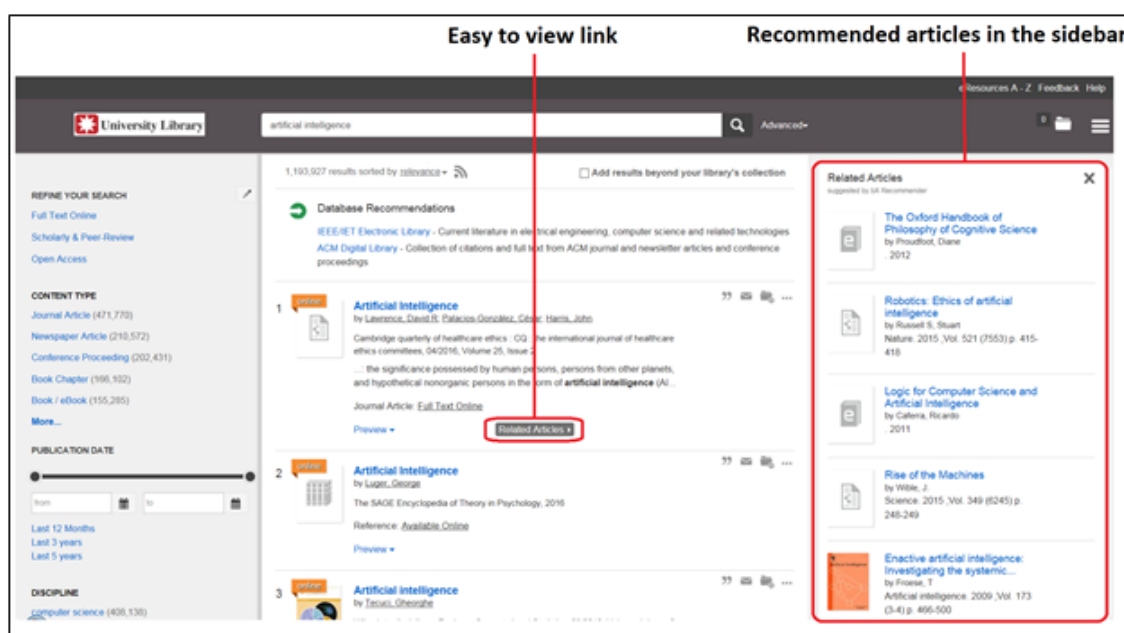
Easy to view link

Recommended articles in the sidebar

eResources A - Z Feedback Help

University Library

artificial intelligence

Advanced▾

0

REFINE YOUR SEARCH

Full Text Online

Scholarly & Peer-Review

Open Access

CONTENT TYPE

Journal Article (471,770)

Newspaper Article (210,572)

Conference Proceeding (202,431)

Book Chapter (166,102)

Book / eBook (155,285)

More...

PUBLICATION DATE

from

to

Last 12 Months

Last 3 years

Last 5 years

DISCIPLINE

computer science (408,138)

1,193,927 results sorted by relevance ▾

Add results beyond your library's collection

Database Recommendations

IEEE/IET Electronic Library - Current literature in electrical engineering, computer science and related technologies

ACM Digital Library - Collection of citations and full text from ACM journal and newsletter articles and conference proceedings

1 online

Artificial Intelligence

by Lawrence, David R; Palacios-González, César; Harris, John

Cambridge quarterly of healthcare ethics : CQ : the international journal of healthcare ethics committees, 04/2016, Volume 25, Issue 2

...: the significance possessed by human persons, persons from other planets, and hypothetical nonorganic persons in the form of artificial intelligence (AI ...

Journal Article: Full Text Online

Preview ▾

Related Articles ▸

2 online

Artificial Intelligence

by Luger, George

The SAGE Encyclopedia of Theory in Psychology, 2016

Reference: Available Online

Preview ▾

3 online

Artificial intelligence

by Tecuci, Gheorghe

Related Articles

suggested by bX Recommender

The Oxford Handbook of Philosophy of Cognitive Science

by Proudfoot, Diane

2012

Robotics: Ethics of artificial intelligence

by Russell S, Stuart

Nature. 2015 ,Vol. 521 (7553) p. 415-418

Logic for Computer Science and Artificial Intelligence

by Cafiera, Ricardo

2011

Rise of the Machines

by Wible, J.

Science. 2015 ,Vol. 349 (6245) p. 248-249

Enactive artificial intelligence: Investigating the systemic...

by Froese, T

Artificial intelligence. 2009 ,Vol. 173 (3-4) p. 466-500